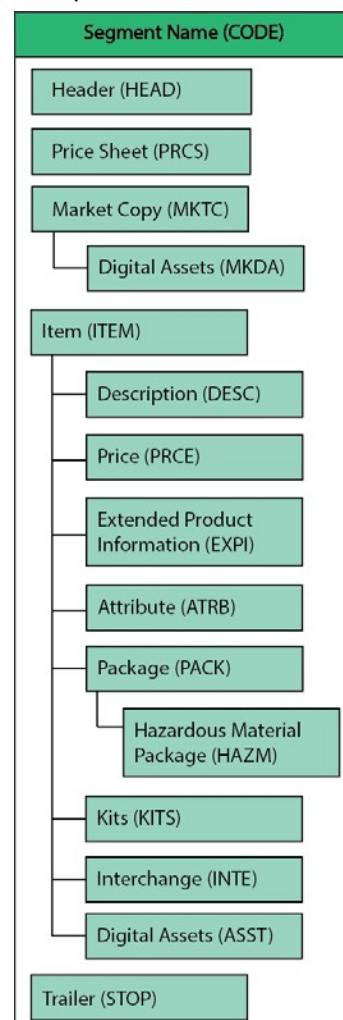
Segment Name (CODE)

Header (HEAD)

Price Sheet (PRCS)

Market Copy (MKTC)

Digital Assets (MKDA)

Item (ITEM)

Description (DESC)

Price (PRCE)

Extended Product Information (EXPI)

Attribute (ATRB)

Package (PACK)

Hazardous Material Package (HAZM)

Kits (KITS)

Interchange (INTE)

Digital Assets (ASST)

Trailer (STOP)